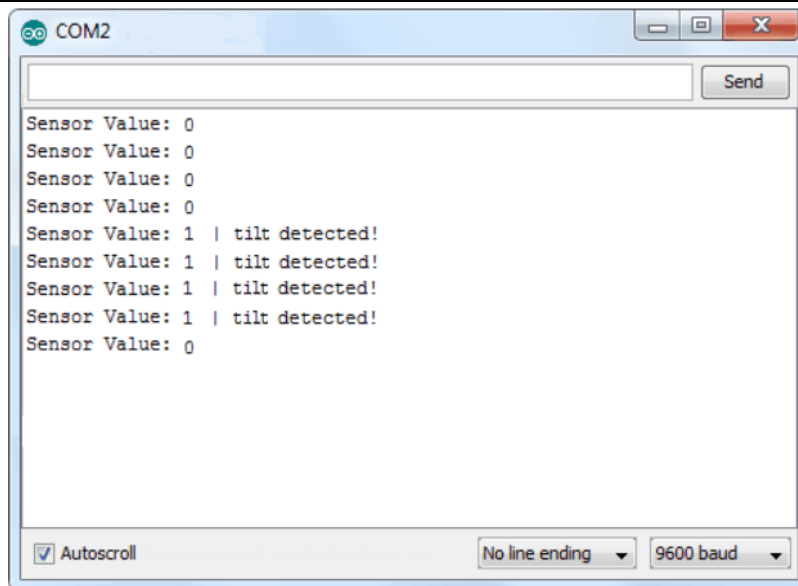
COM2

Send

Sensor Value: 0
Sensor Value: 0
Sensor Value: 0
Sensor Value: 0
Sensor Value: 1 | tilt detected!
Sensor Value: 1 | tilt detected!
Sensor Value: 1 | tilt detected!
Sensor Value: 1 | tilt detected!
Sensor Value: 0

Autoscroll

No line ending

9600 baud